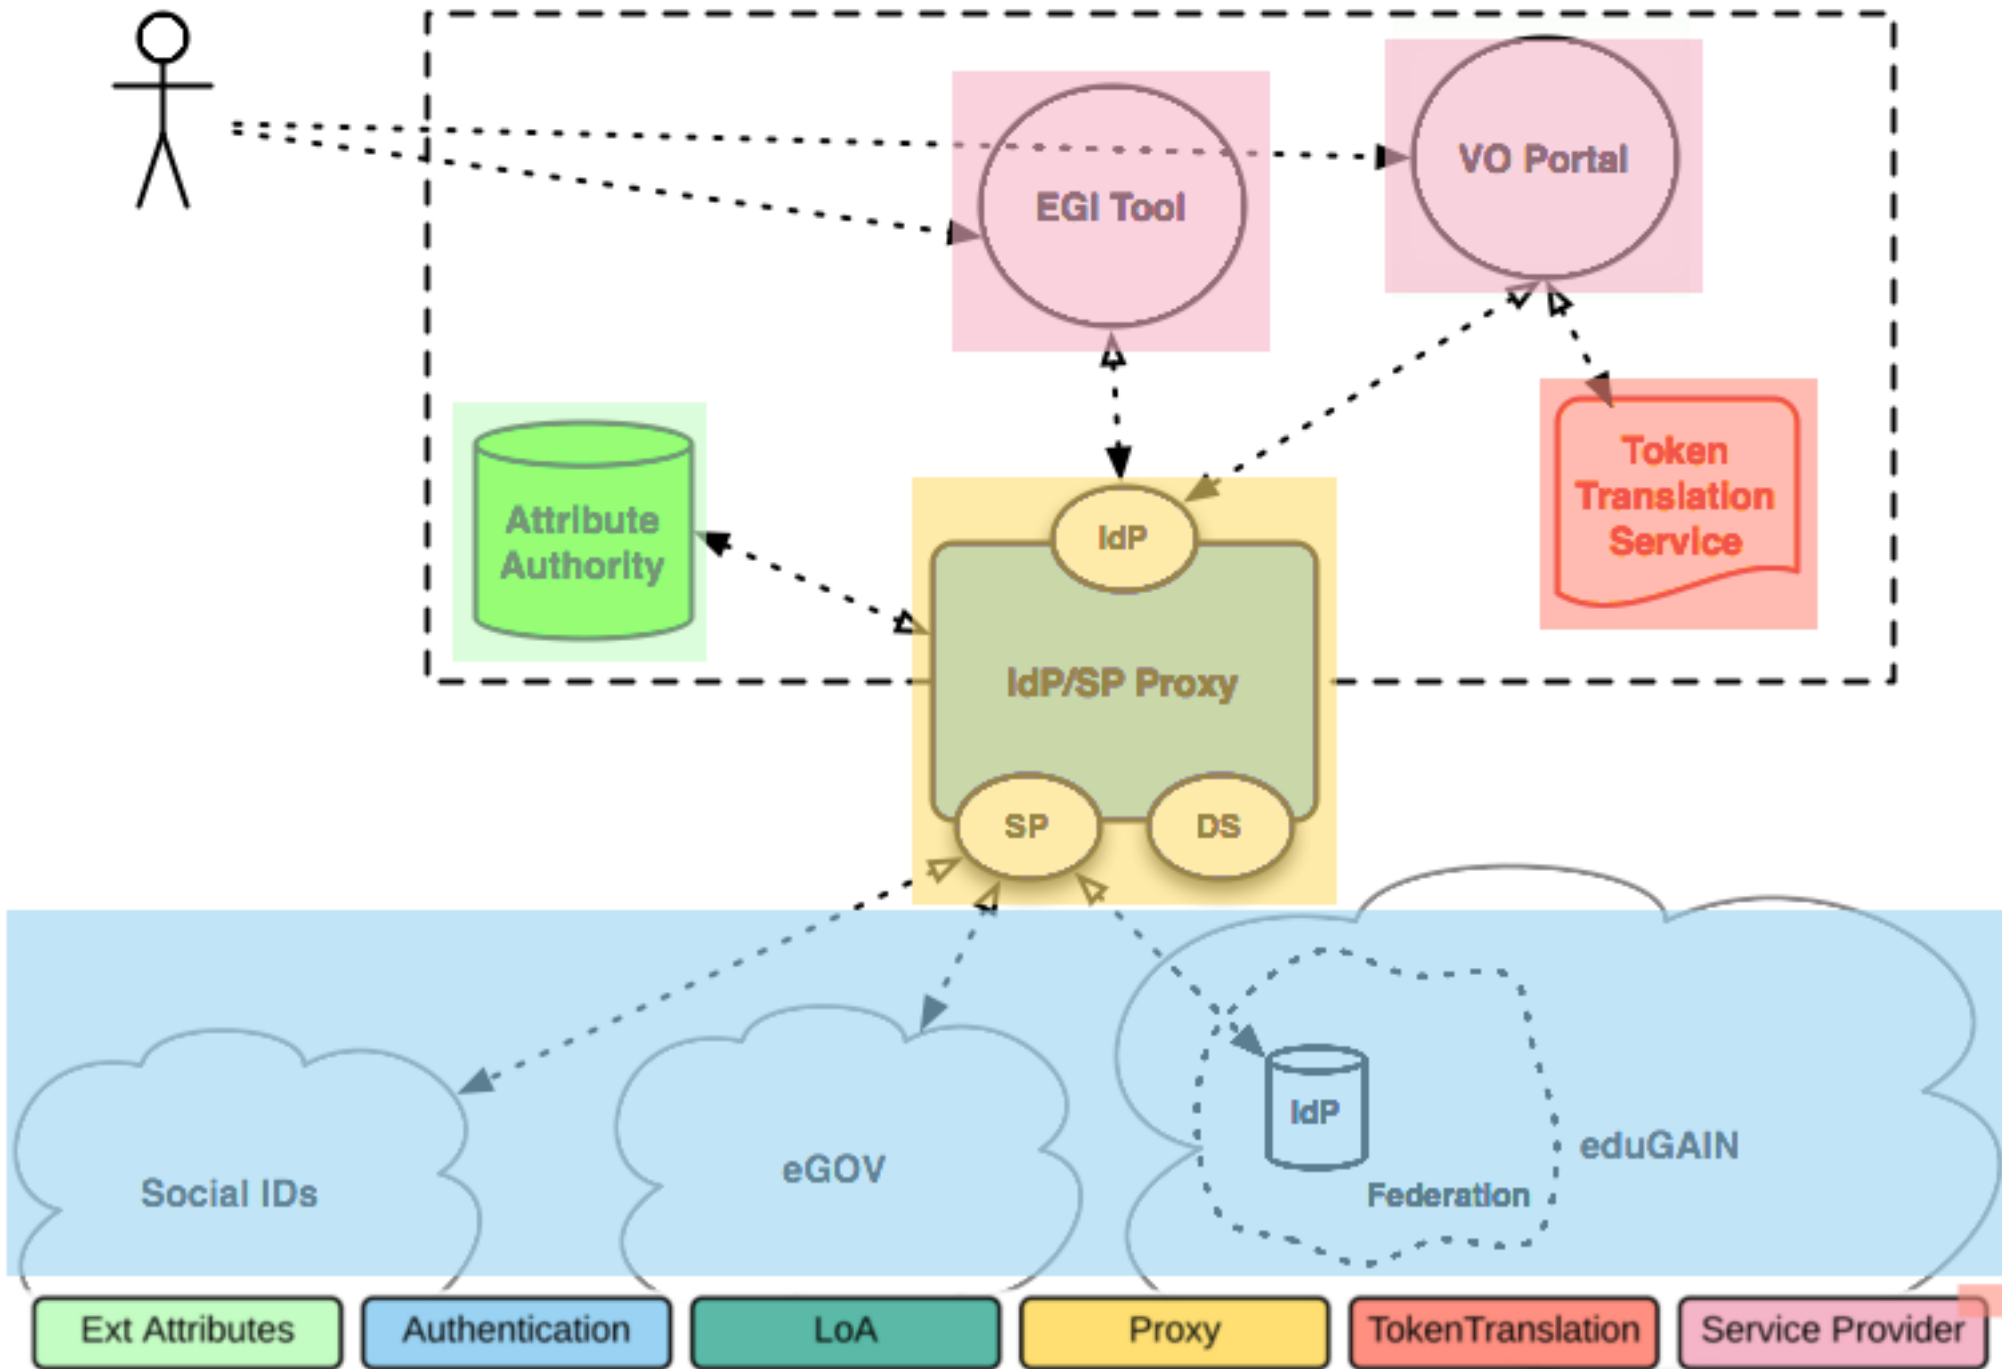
VO Portal

EGI Tool

Token Translation Service

Attribute Authority

IdP

IdP/SP Proxy

SP

DS

Social IDs

eGOV

IdP

Federation

eduGAIN

Ext Attributes

Authentication

LoA

Proxy

TokenTranslation

Service Provider